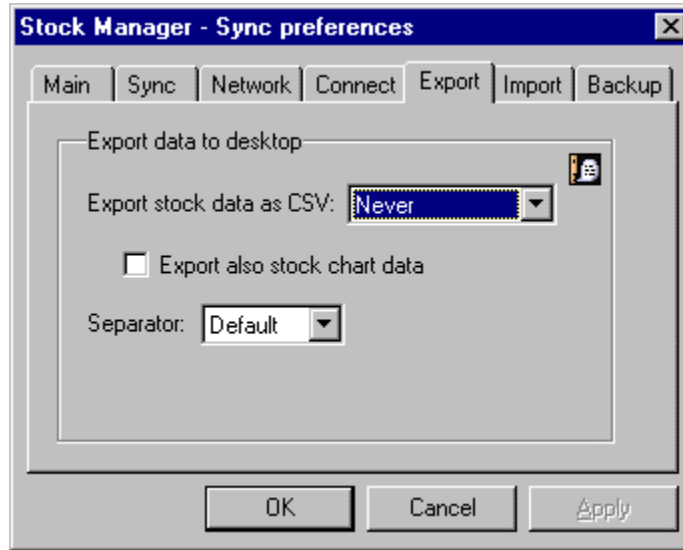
Stock Manager - Sync preferences

Main | Sync | Network | Connect | Export | Import | Backup

Export data to desktop

Export stock data as CSV: Never

Export also stock chart data

Separator: Default

OK | Cancel | Apply